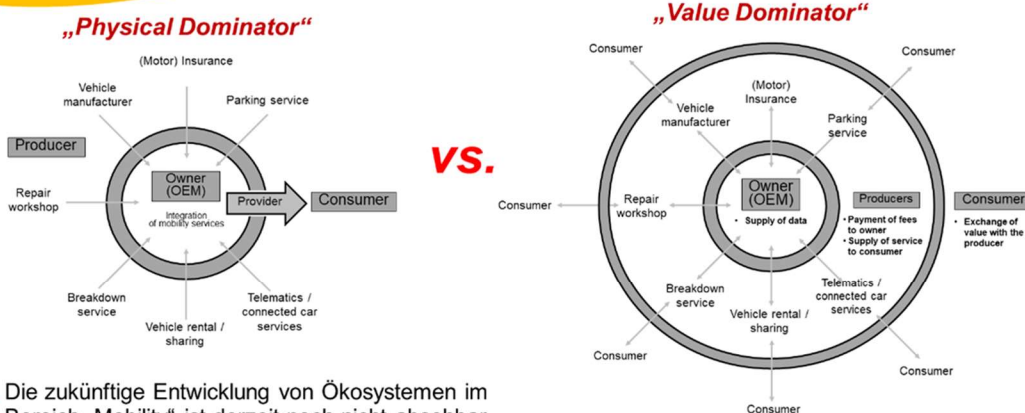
„Physical Dominator“

(Motor) Insurance

Vehicle manufacturer

Parking service

Producer

Owner (OEM)

Integration of mobility services

Provider

Consumer

Repair workshop

Breakdown service

Telematics / connected car services

Vehicle rental / sharing

VS.

„Value Dominator“

Consumer

Consumer

(Motor) Insurance

Vehicle manufacturer

Parking service

Consumer

Repair workshop

Owner (OEM)

• Supply of data

Producers

• Payment of fees to owner
• Supply of service to consumer

Consumer

• Exchange of value with the producer

Breakdown service

Telematics / connected car services

Vehicle rental / sharing

Consumer

Consumer

Consumer

Die zukünftige Entwicklung von Ökosystemen im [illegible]